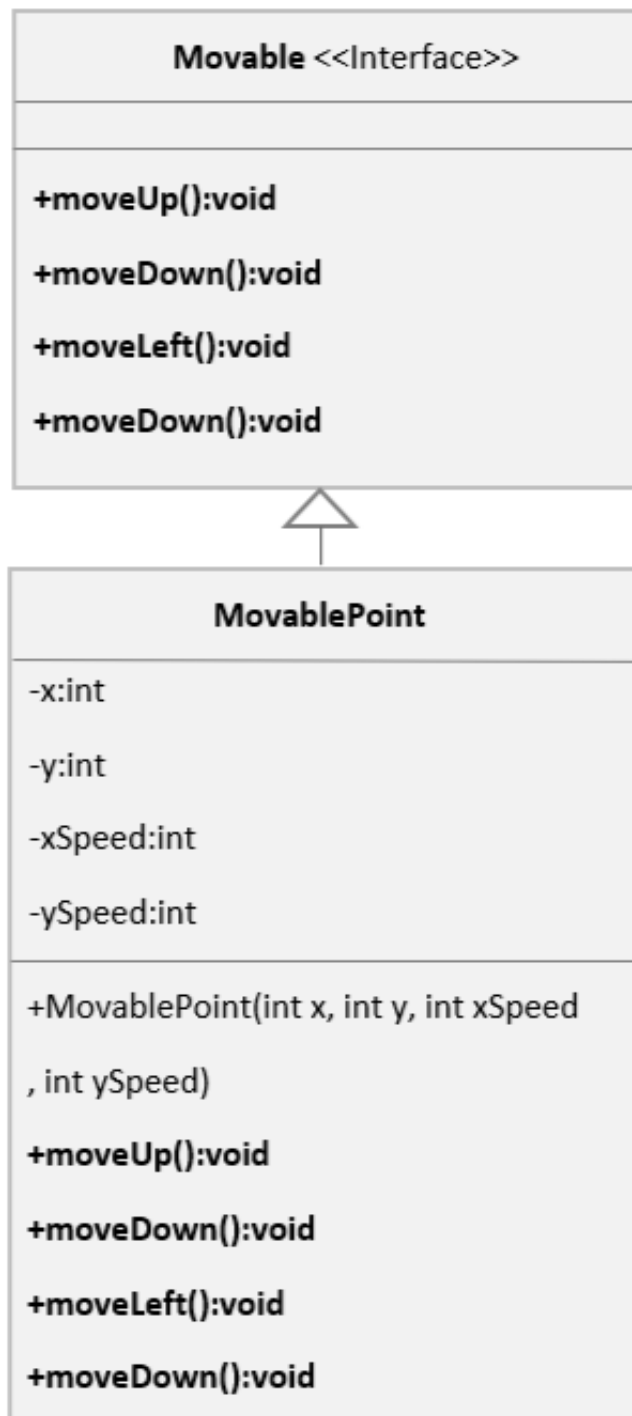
Movable <<Interface>>

+moveUp():void

+moveDown():void

+moveLeft():void

+moveDown():void

MovablePoint

-x:int

-y:int

-xSpeed:int

-ySpeed:int

+MovablePoint(int x, int y, int xSpeed

, int ySpeed)

+moveUp():void

+moveDown():void

+moveLeft():void

+moveDown():void